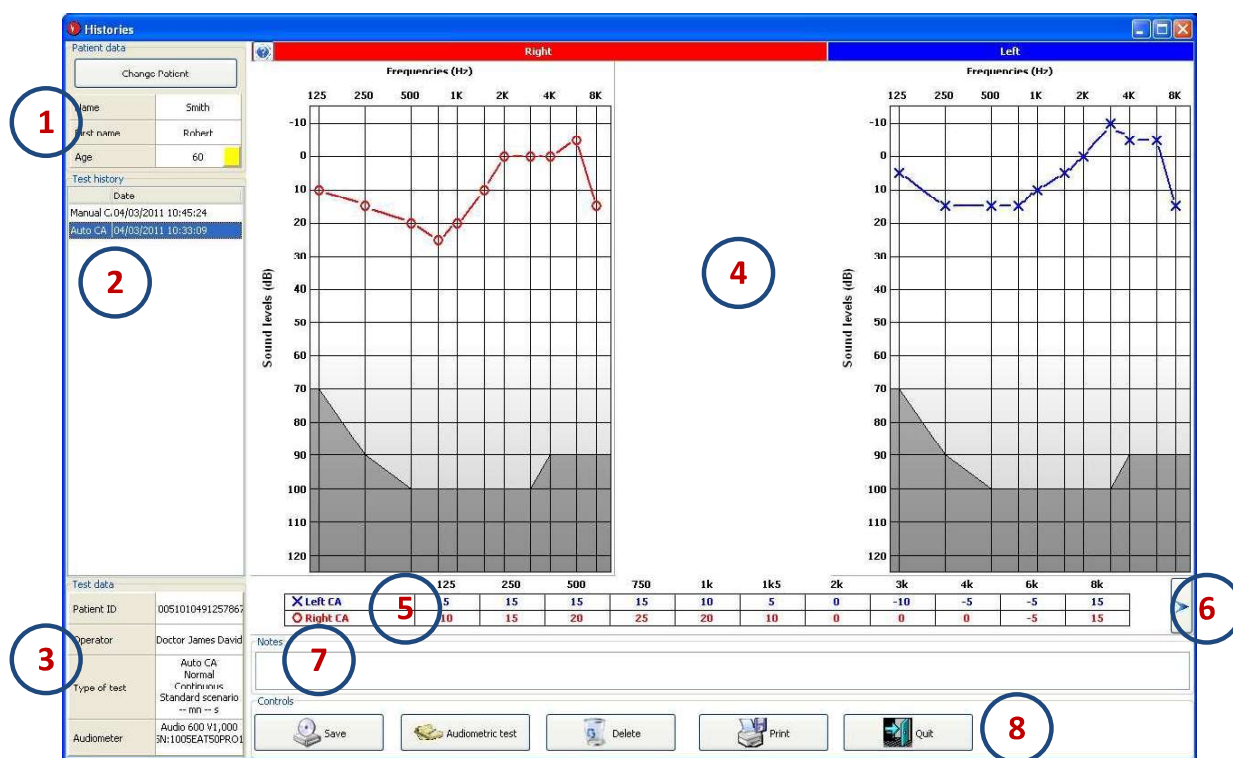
Histories

Patient data

Change Patient

1

Name | Smith
First name | Robert
Age | 60

Test history

Date
Manual C. 04/03/2011 10:45:24
Auto CA 04/03/2011 10:33:09

2

Test data

Patient ID | 0051010491257867
Operator | Doctor James David
Type of test | Auto CA Normal Continuous Standard scenario -- mn -- s
Audiometer | Audio 600 V1,000 SN:1005EAT50PRO1

3

Right

Frequencies (Hz)

125 250 500 1K 2K 4K 8K

Sound levels (dB)

-10 0 10 20 30 40 50 60 70 80 90 100 110 120

4

Left

Frequencies (Hz)

125 250 500 1K 2K 4K 8K

Sound levels (dB)

-10 0 10 20 30 40 50 60 70 80 90 100 110 120

|  | 125 | 250 | 500 | 750 | 1k | 1k5 | 2k | 3k | 4k | 6k | 8k |
|---|---|---|---|---|---|---|---|---|---|---|---|
| X Left CA | 5 | 15 | 15 | 15 | 10 | 5 | 0 | -10 | -5 | -5 | 15 |
| O Right CA | 10 | 15 | 20 | 25 | 20 | 10 | 0 | 0 | 0 | -5 | 15 |

5

6

Notes

7

Controls

Save

Audiometric test

Delete

Print

Quit

8